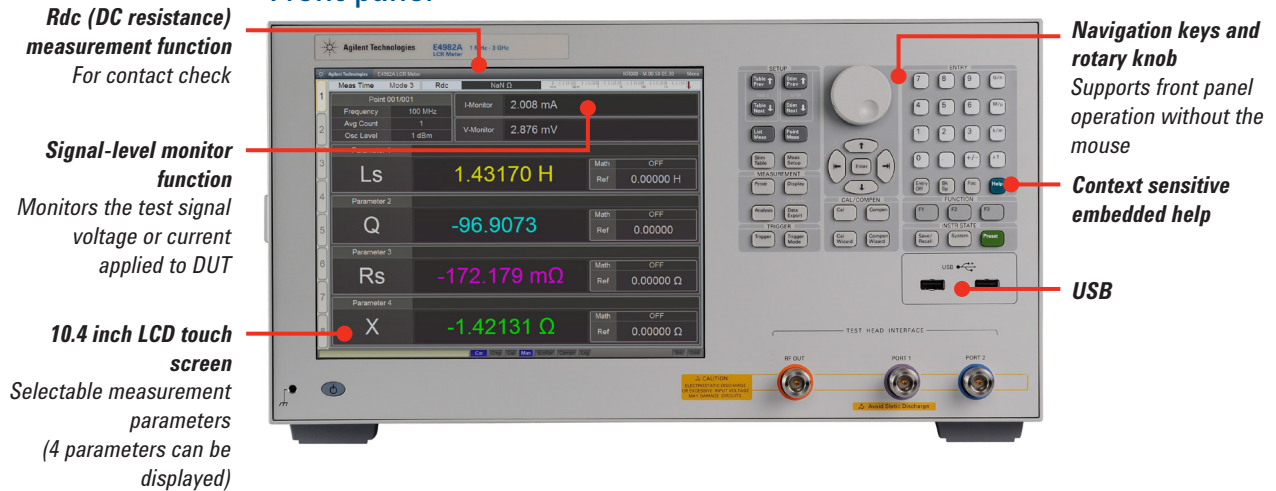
Front panel

Rdc (DC resistance) measurement function
For contact check

Signal-level monitor function
Monitors the test signal voltage or current applied to DUT

10.4 inch LCD touch screen
Selectable measurement parameters
(4 parameters can be displayed)

Agilent Technologies E4982A 1 MHz - 3 GHz LCR Meter

Meas Time Mode 3 Rdc NaN Ω

Point 001/001
Frequency 100 MHz
Avg Count 1
Osc Level 1 dBm

I-Monitor 2.008 mA
V-Monitor 2.876 mV

Ls 1.43170 H Math OFF Ref 0.00000 H

Parameter 2
Q -96.9073 Math OFF Ref 0.00000

Parameter 3
Rs -172.179 mΩ Math OFF Ref 0.00000 Ω

Parameter 4
X -1.42131 Ω Math OFF Ref 0.00000 Ω

SETUP
MEASUREMENT
TRIGGER
CAL/COMPEN
ENTRY
FUNCTION
INSTR STATE
Enter
Help
Preset

USB

TEST HEAD INTERFACE
RF OUT PORT 1 PORT 2
CAUTION
Avoid Static Discharge

Navigation keys and rotary knob
Supports front panel operation without the mouse

Context sensitive embedded help

USB